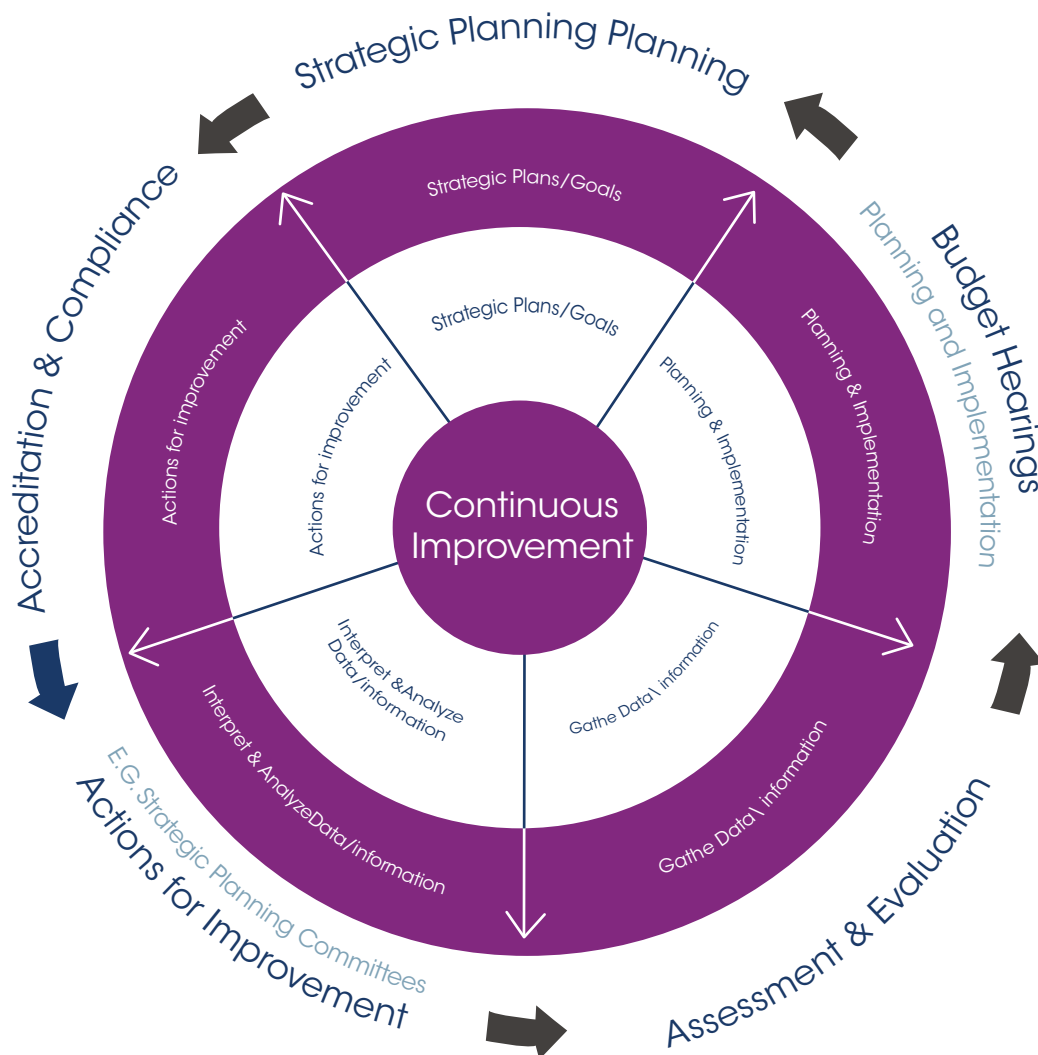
Strategic Planning Planning

Budget Hearings
Planning and Implementation

Assessment & Evaluation

Actions for Improvement
E.G. Strategic Planning Committees

Accreditation & Compliance

Strategic Plans/Goals

Planning & Implementation

Gathe Data \ information

Interpret & AnalyzeData/information

Actions for improvement

Strategic Plans/Goals

Planning & Implementation

Gathe Data \ information

Interpret &Analyze Data/information

Actions for improvement

Continuous Improvement